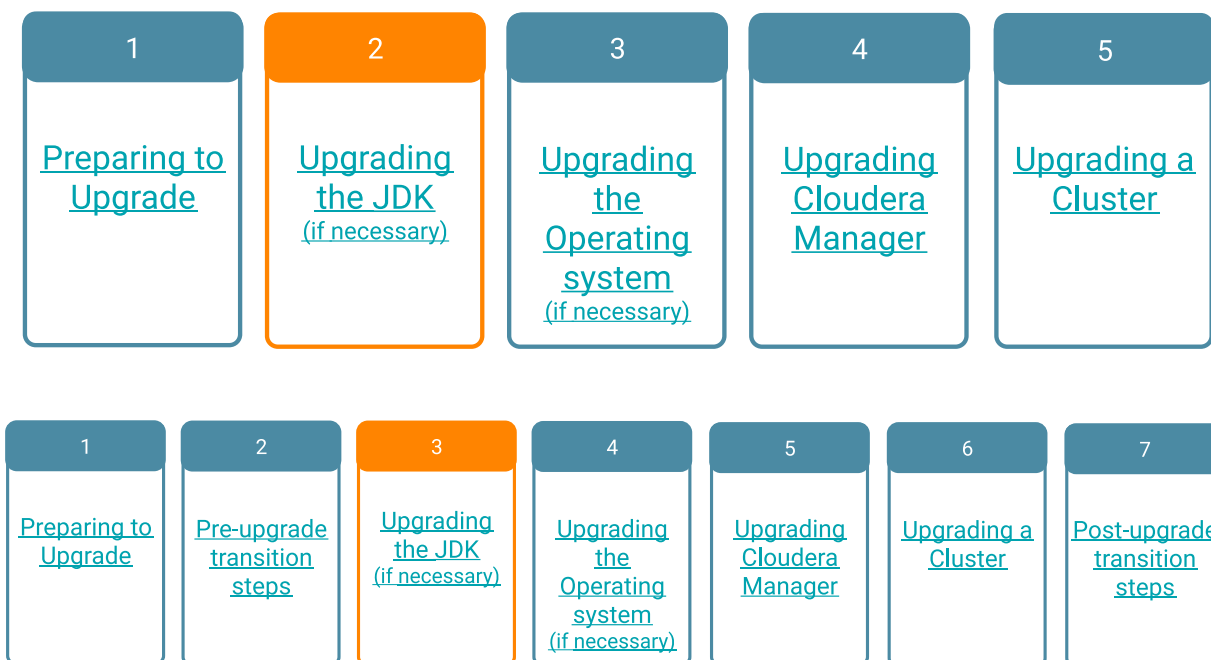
1

Preparing to Upgrade

2

Upgrading the JDK
(if necessary)

3

Upgrading the Operating system
(if necessary)

4

Upgrading Cloudera Manager

5

Upgrading a Cluster

1

Preparing to Upgrade

2

Pre-upgrade transition steps

3

Upgrading the JDK
(if necessary)

4

Upgrading the Operating system
(if necessary)

5

Upgrading Cloudera Manager

6

Upgrading a Cluster

7

Post-upgrade transition steps